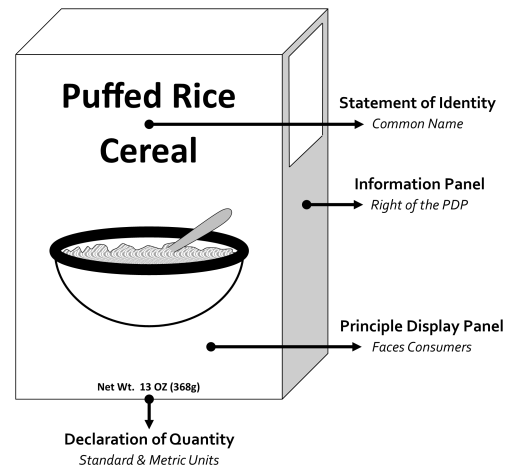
Puffed Rice Cereal

Statement of Identity
Common Name

Information Panel
Right of the PDP

Principle Display Panel
Faces Consumers

Net Wt. 13 OZ (368g)

Declaration of Quantity
Standard & Metric Units